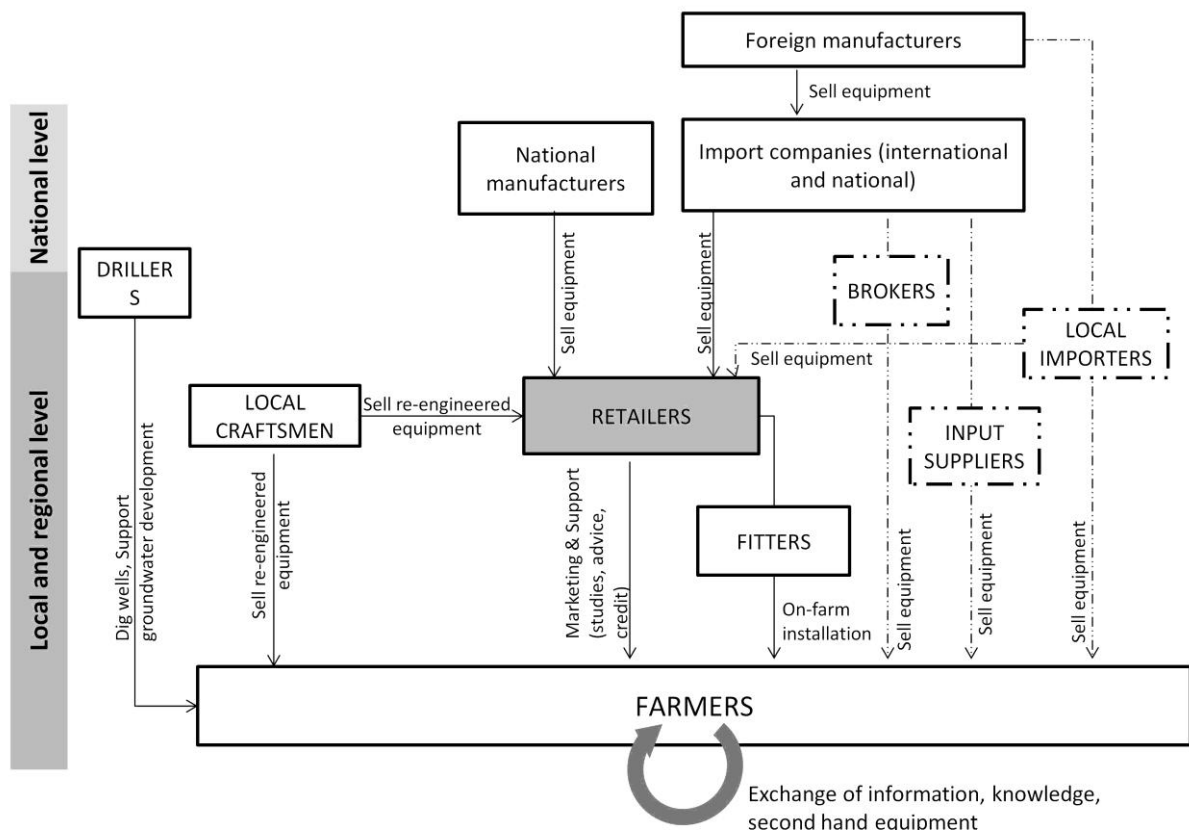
National level

Local and regional level

Foreign manufacturers

Sell equipment

National manufacturers

Import companies (international and national)

DRILLER S

Sell equipment

Sell equipment

BROKERS

LOCAL IMPORTERS

Sell equipment

LOCAL CRAFTSMEN

Sell re-engineered equipment

RETAILERS

INPUT SUPPLIERS

Dig wells, Support groundwater development

Sell re-engineered equipment

Marketing & Support (studies, advice, credit)

FITTERS

On-farm installation

Sell equipment

Sell equipment

Sell equipment

FARMERS

Exchange of information, knowledge, second hand equipment